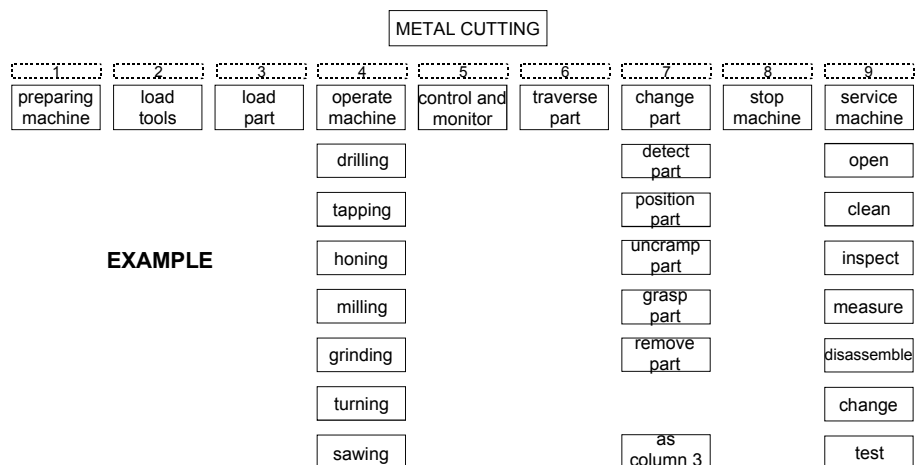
METAL CUTTING

1 preparing machine

2 load tools

3 load part

4 operate machine

5 control and monitor

6 traverse part

7 change part

8 stop machine

9 service machine

EXAMPLE

drilling
tapping
honing
milling
grinding
turning
sawing

detect part
position part
uncramp part
grasp part
remove part
as column 3

open
clean
inspect
measure
disassemble
change
test